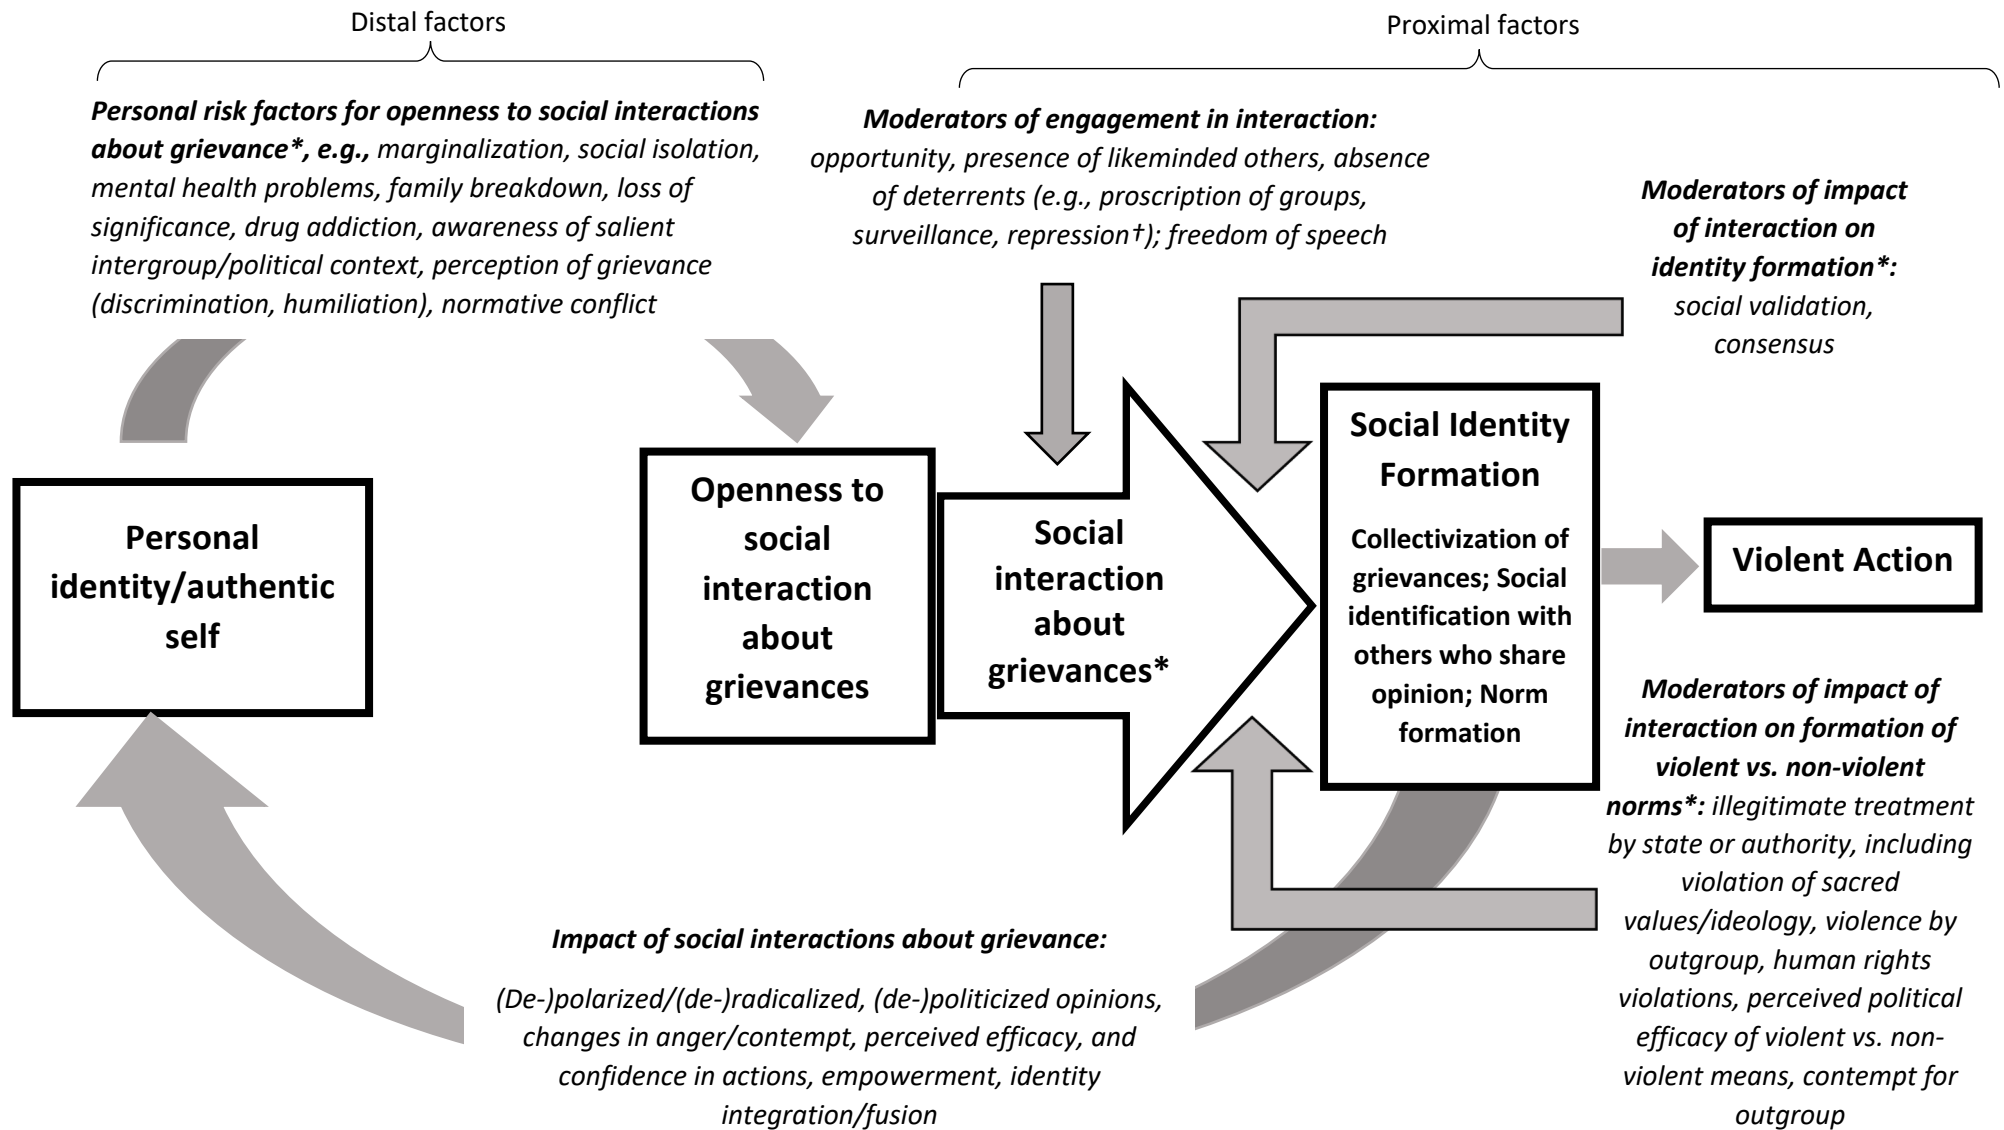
Distal factors

Proximal factors

Personal risk factors for openness to social interactions about grievance*, e.g., marginalization, social isolation, mental health problems, family breakdown, loss of significance, drug addiction, awareness of salient intergroup/political context, perception of grievance (discrimination, humiliation), normative conflict

Moderators of engagement in interaction: opportunity, presence of likeminded others, absence of deterrents (e.g., proscription of groups, surveillance, repression†); freedom of speech

Moderators of impact of interaction on identity formation*: social validation, consensus

Personal identity/authentic self

Openness to social interaction about grievances

Social interaction about grievances*

Social Identity Formation

Collectivization of grievances; Social identification with others who share opinion; Norm formation

Violent Action

Moderators of impact of interaction on formation of violent vs. non-violent norms*: illegitimate treatment by state or authority, including violation of sacred values/ideology, violence by outgroup, human rights violations, perceived political efficacy of violent vs. non-violent means, contempt for outgroup

Impact of social interactions about grievance:

(De-)polarized/(de-)radicalized, (de-)politicized opinions, changes in anger/contempt, perceived efficacy, and confidence in actions, empowerment, identity integration/fusion